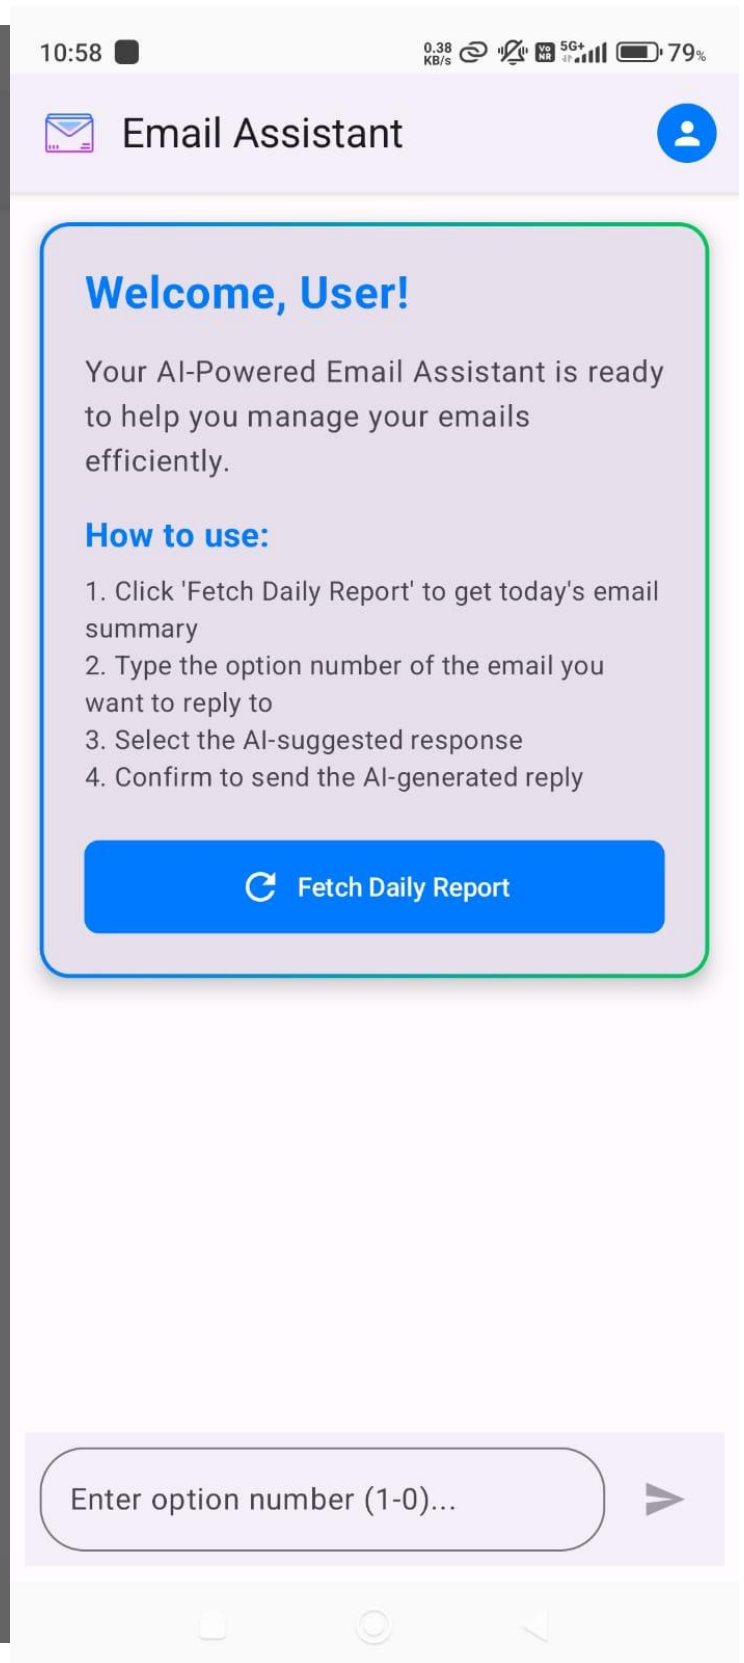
10:58 0.38 KB/s 5G+ 79%

Email Assistant

Welcome, User!

Your AI-Powered Email Assistant is ready to help you manage your emails efficiently.

How to use:

1. Click 'Fetch Daily Report' to get today's email summary
2. Type the option number of the email you want to reply to
3. Select the AI-suggested response
4. Confirm to send the AI-generated reply

Fetch Daily Report

Enter option number (1-0)...